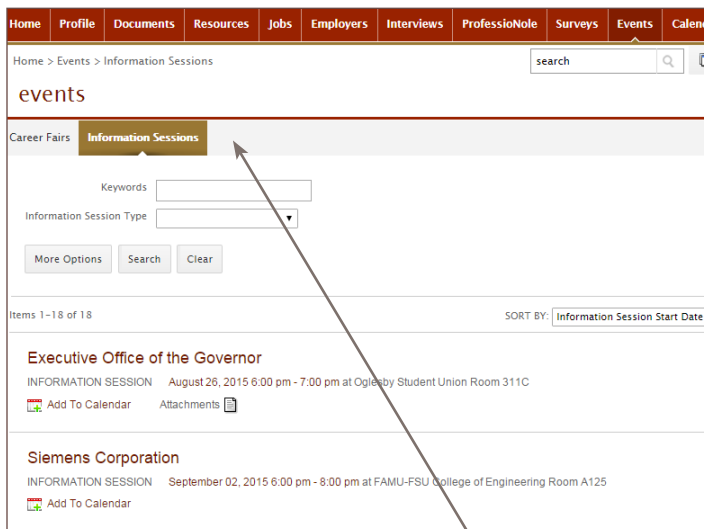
Home | Profile | Documents | Resources | Jobs | Employers | Interviews | ProfessioNole | Surveys | Events | Calen

Home > Events > Information Sessions

search

events

Career Fairs | Information Sessions

Keywords

Information Session Type

More Options | Search | Clear

Items 1–18 of 18

SORT BY: Information Session Start Date

Executive Office of the Governor

INFORMATION SESSION August 26, 2015 6:00 pm - 7:00 pm at Oglesby Student Union Room 311C

Add To Calendar Attachments

Siemens Corporation

INFORMATION SESSION September 02, 2015 6:00 pm - 8:00 pm at FAMU-FSU College of Engineering Room A125

Add To Calendar